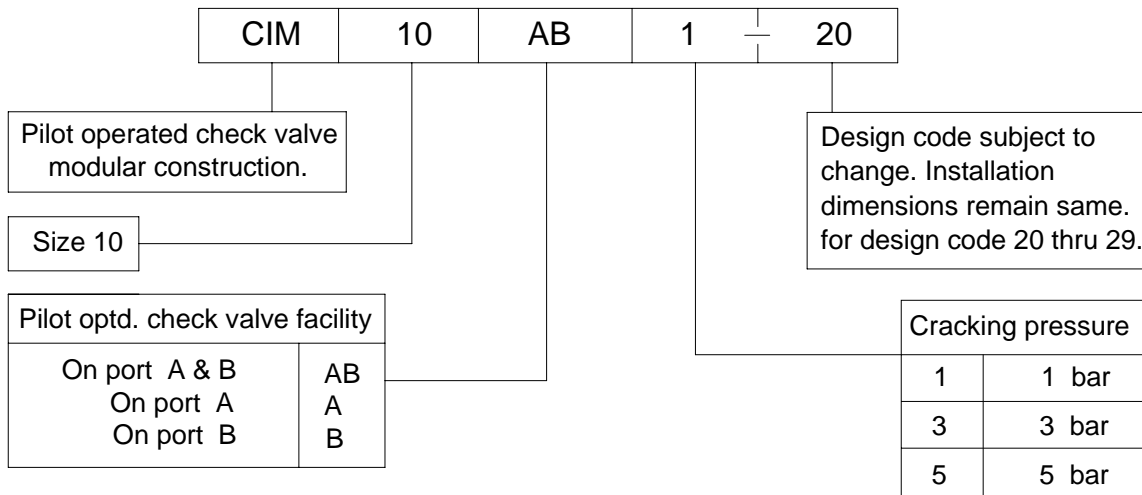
| CIM | 10 | AB | 1 | 20 |
|---|---|---|---|---|

Pilot operated check valve modular construction.

Size 10

| Pilot optd. check valve facility | |
|---|---|
| On port A & B | AB |
| On port A | A |
| On port B | B |

Design code subject to change. Installation dimensions remain same. for design code 20 thru 29.

| Cracking pressure | |
|---|---|
| 1 | 1 bar |
| 3 | 3 bar |
| 5 | 5 bar |